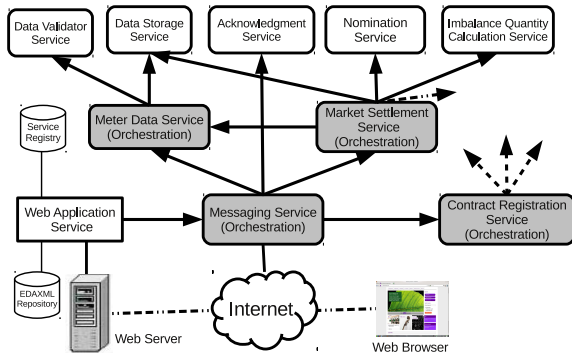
Data Validator Service

Data Storage Service

Acknowledgment Service

Nomination Service

Imbalance Quantity Calculation Service

Service Registry

Meter Data Service (Orchestration)

Market Settlement Service (Orchestration)

Web Application Service

Messaging Service (Orchestration)

Contract Registration Service (Orchestration)

EDAXML Repository

Internet

Web Server

Web Browser